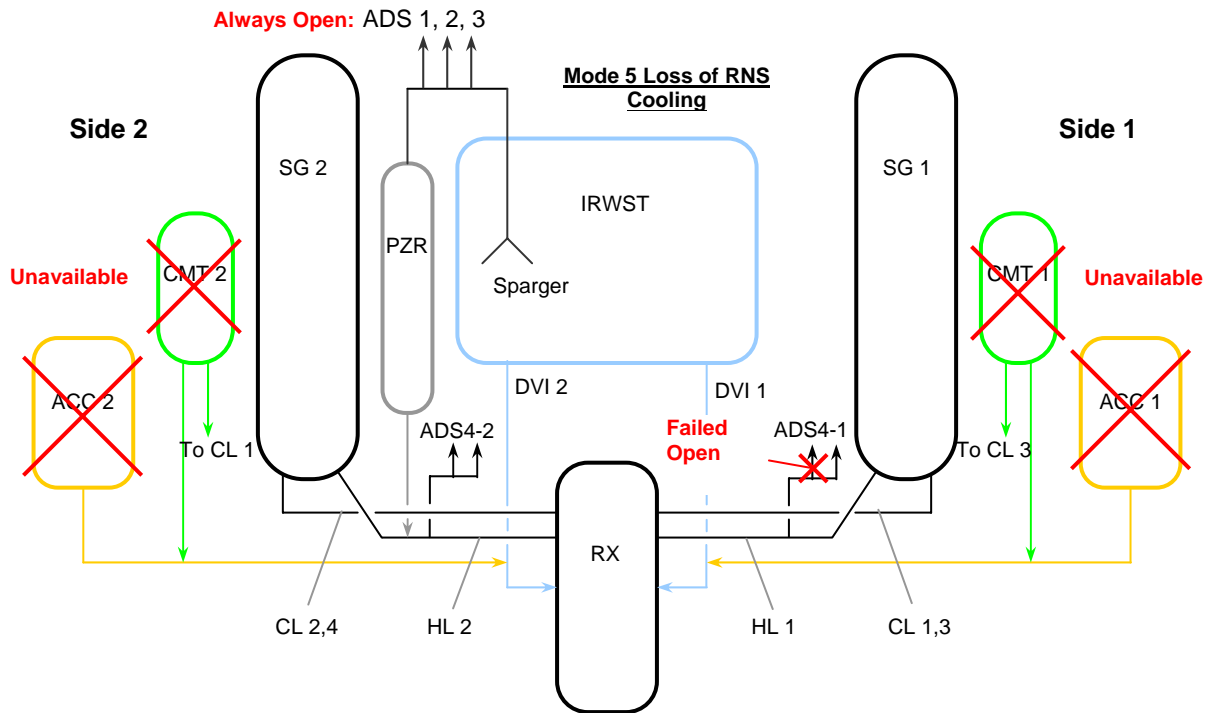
Always Open: ADS 1, 2, 3

Mode 5 Loss of RNS Cooling

Side 2

Side 1

SG 2

SG 1

PZR

IRWST

Sparger

CMT 2

CMT 1

Unavailable

Unavailable

ACC 2

ACC 1

DVI 2

DVI 1

To CL 1

To CL 3

ADS4-2

Failed Open

ADS4-1

RX

CL 2,4

HL 2

HL 1

CL 1,3